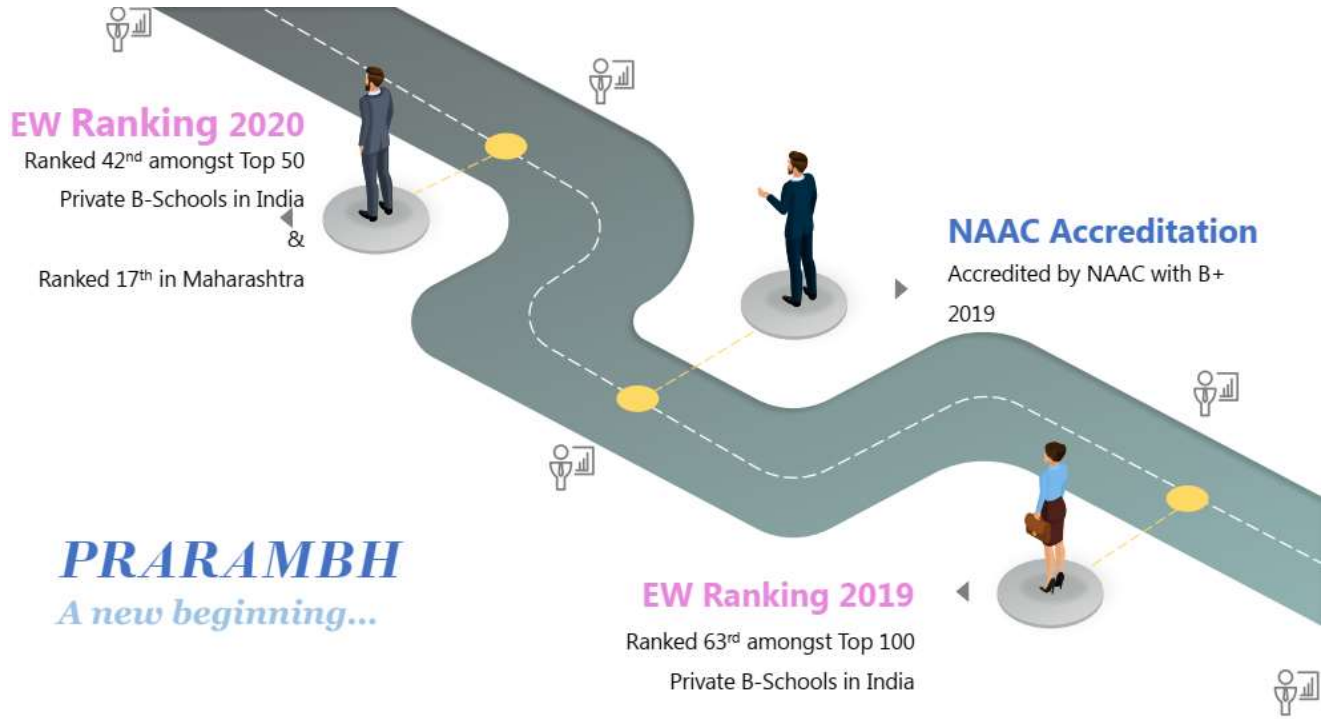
EW Ranking 2020
Ranked 42$^{nd}$ amongst Top 50 Private B-Schools in India
&
Ranked 17$^{th}$ in Maharashtra

NAAC Accreditation
Accredited by NAAC with B+
2019

PRARAMBH
A new beginning...

EW Ranking 2019
Ranked 63$^{rd}$ amongst Top 100 Private B-Schools in India